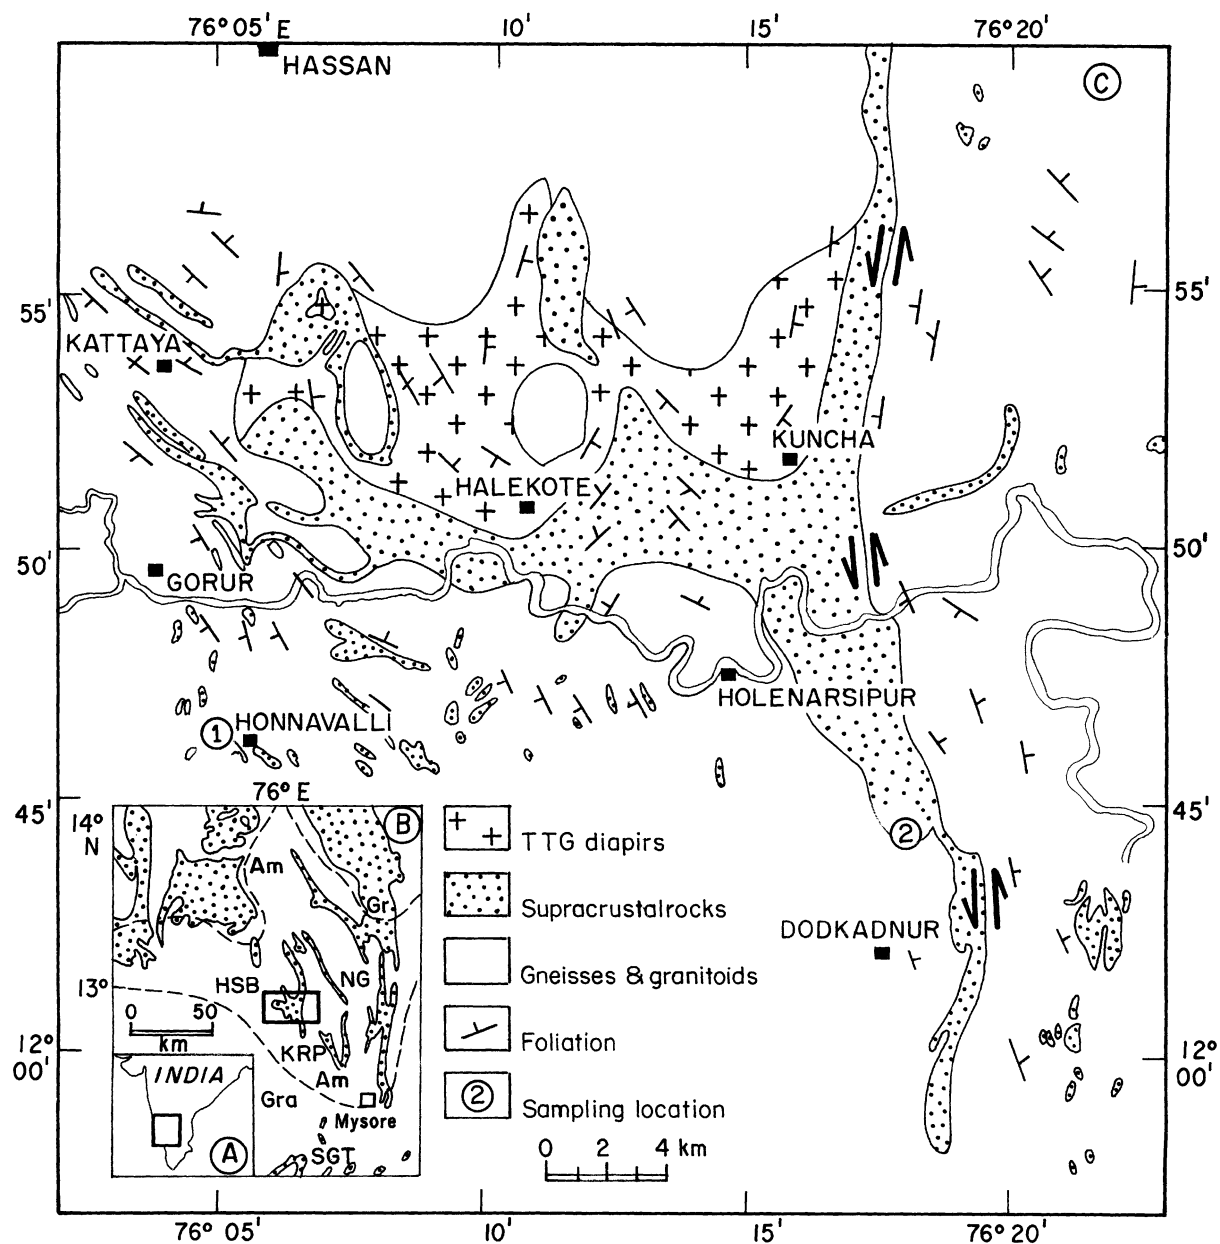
76° 05' E
10'
15'
76° 20'
HASSAN
C
55'
55'
KATTAYA
KUNCHA
HALEKOTE
50'
50'
GORUR
HOLENARSIPUR
1
HONNAVALLI
76° E
B
45'
45'
14° N
Am
Gr
HSB
NG
13°
0 50
km
KRP
Am
12° 00'
12° 00'
INDIA
Gra
Mysore
A
SGT
TTG diapirs
Supracrustalrocks
Gneisses & granitoids
Foliation
2
Sampling location
2
DODKADNUR
0 2 4 km
76° 05'
10'
15'
76° 20'